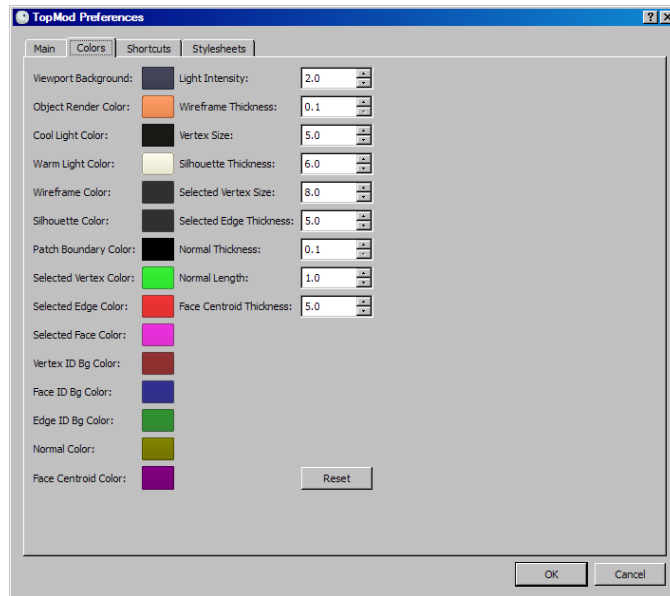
TopMod Preferences

?

Main
Colors
Shortcuts
Stylesheets

Viewport Background:
Light Intensity: 2.0
Object Render Color:
Wireframe Thickness: 0.1
Cool Light Color:
Vertex Size: 5.0
Warm Light Color:
Silhouette Thickness: 6.0
Wireframe Color:
Selected Vertex Size: 8.0
Silhouette Color:
Selected Edge Thickness: 5.0
Patch Boundary Color:
Normal Thickness: 0.1
Selected Vertex Color:
Normal Length: 1.0
Selected Edge Color:
Face Centroid Thickness: 5.0
Selected Face Color:
Vertex ID Bg Color:
Face ID Bg Color:
Edge ID Bg Color:
Normal Color:
Face Centroid Color:
Reset

OK
Cancel